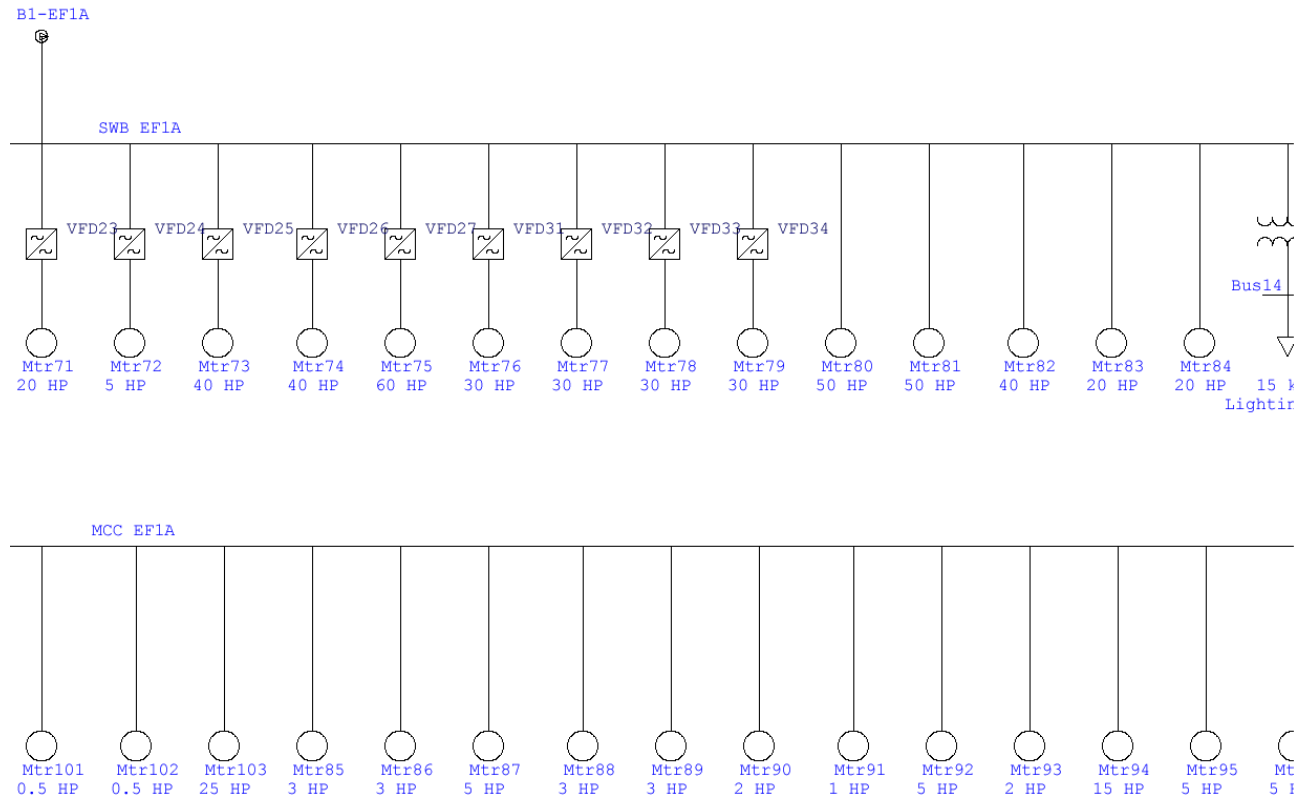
B1-EF1A

SWB EF1A

VFD23 VFD24 VFD25 VFD26 VFD27 VFD31 VFD32 VFD33 VFD34

Bus14

Mtr71 20 HP
Mtr72 5 HP
Mtr73 40 HP
Mtr74 40 HP
Mtr75 60 HP
Mtr76 30 HP
Mtr77 30 HP
Mtr78 30 HP
Mtr79 30 HP
Mtr80 50 HP
Mtr81 50 HP
Mtr82 40 HP
Mtr83 20 HP
Mtr84 20 HP
15 k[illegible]
Lightir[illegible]

MCC EF1A

Mtr101 0.5 HP
Mtr102 0.5 HP
Mtr103 25 HP
Mtr85 3 HP
Mtr86 3 HP
Mtr87 5 HP
Mtr88 3 HP
Mtr89 3 HP
Mtr90 2 HP
Mtr91 1 HP
Mtr92 5 HP
Mtr93 2 HP
Mtr94 15 HP
Mtr95 5 HP
Mt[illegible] 5 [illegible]